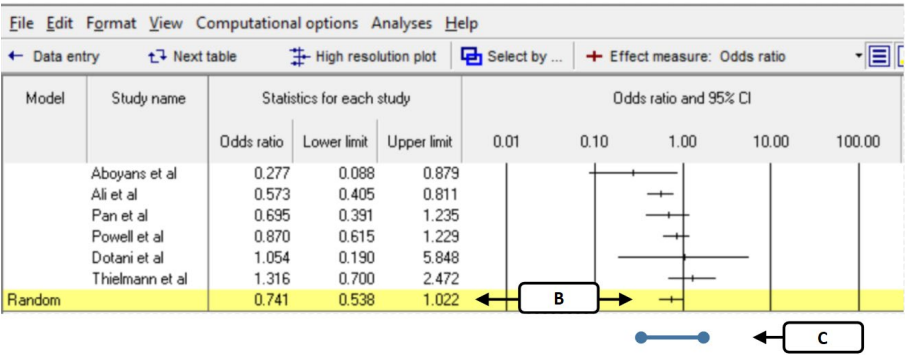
File Edit Format View Computational options Analyses Help

← Data entry   Next table   High resolution plot   Select by ...   + Effect measure: Odds ratio

| Model | Study name | Odds ratio | Lower limit | Upper limit |
|---|---|---|---|---|
| | Aboyans et al | 0.277 | 0.088 | 0.879 |
| | Ali et al | 0.573 | 0.405 | 0.811 |
| | Pan et al | 0.695 | 0.391 | 1.235 |
| | Powell et al | 0.870 | 0.615 | 1.229 |
| | Dotani et al | 1.054 | 0.190 | 5.848 |
| | Thielmann et al | 1.316 | 0.700 | 2.472 |
| Random | | 0.741 | 0.538 | 1.022 |

Statistics for each study

Odds ratio and 95% CI

0.01   0.10   1.00   10.00   100.00

B

C